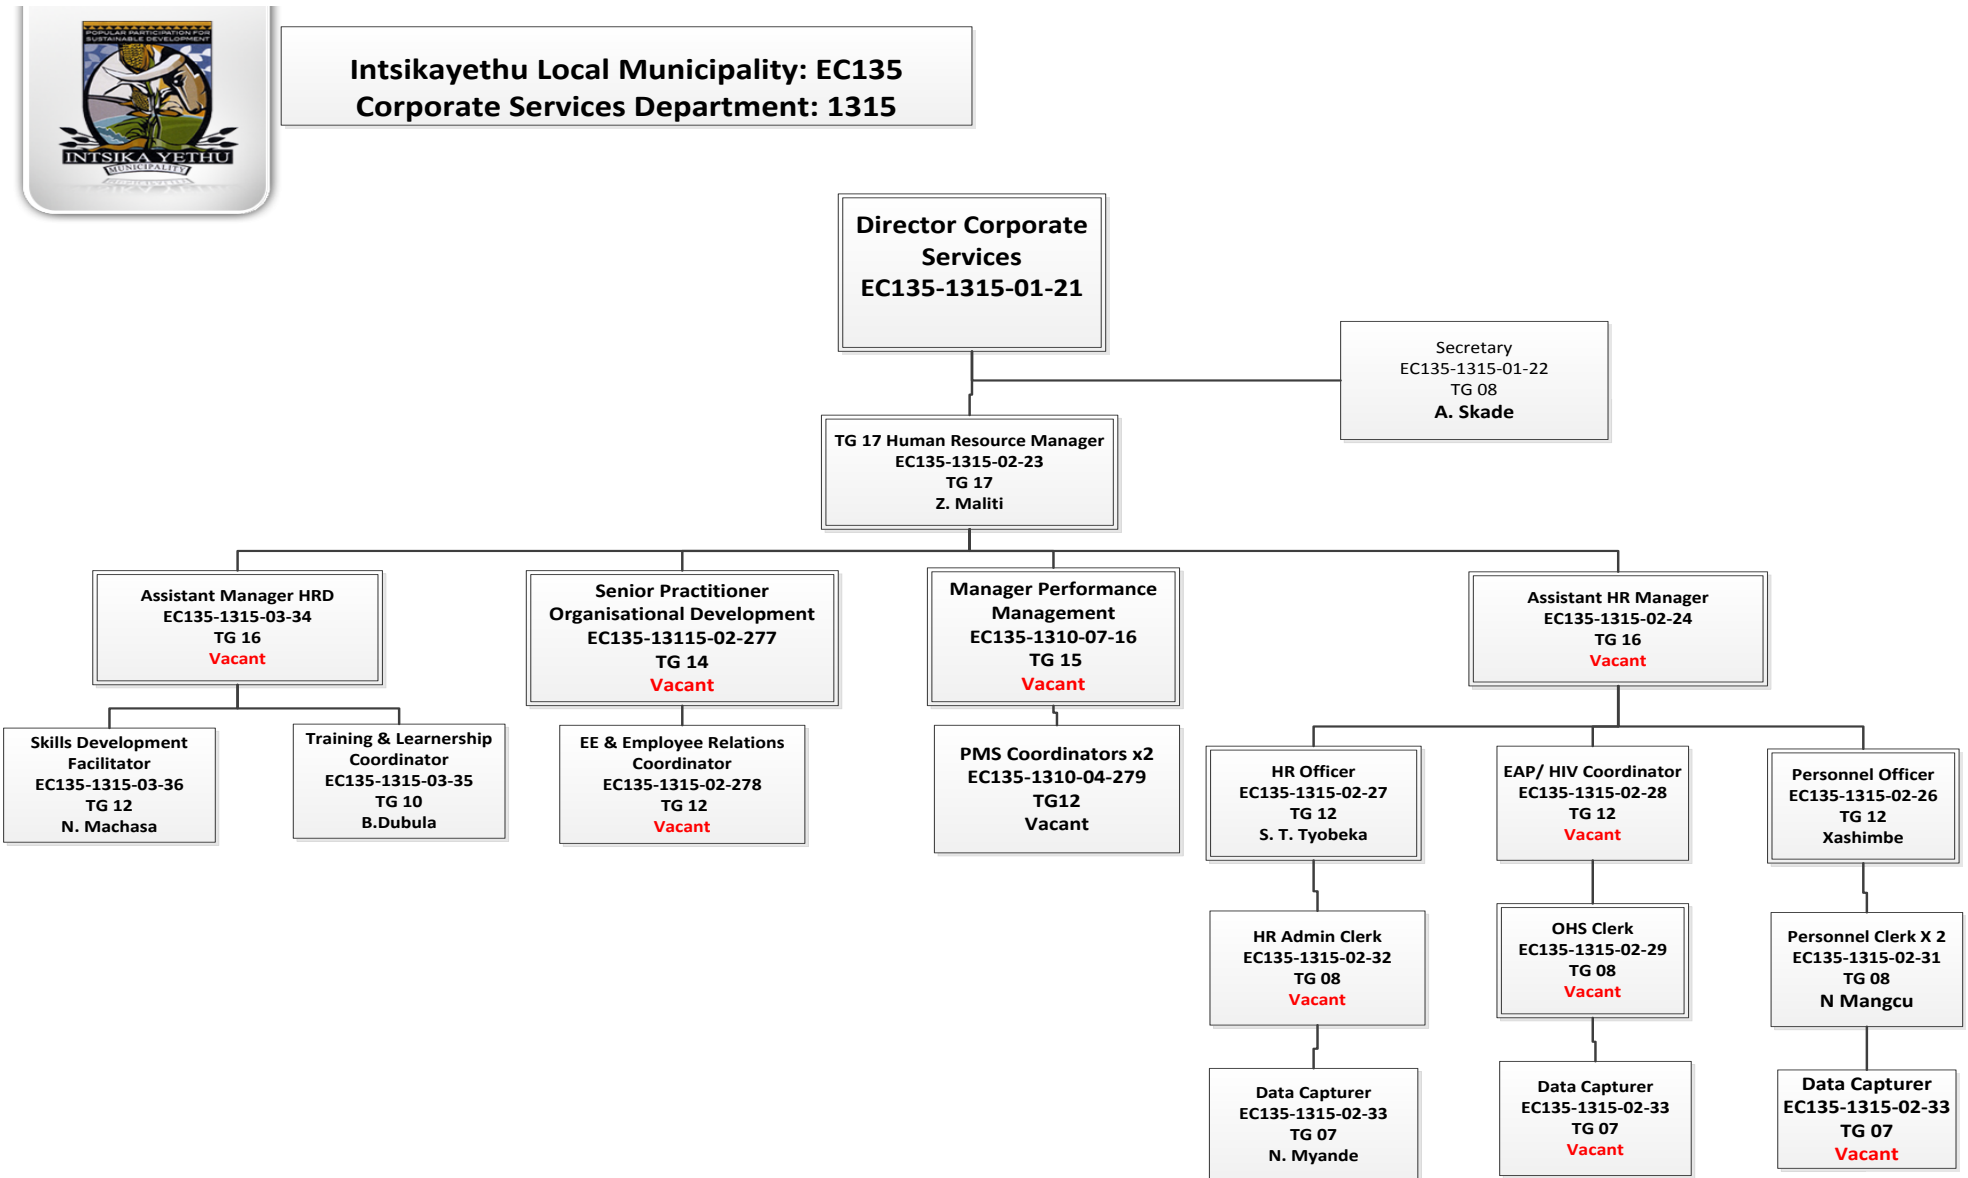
POPULAR PARTICIPATION FOR SUSTAINABLE DEVELOPMENT
INTSIKA YETHU
MUNICIPALITY

Intsikayethu Local Municipality: EC135
Corporate Services Department: 1315

Director Corporate Services
EC135-1315-01-21

Secretary
EC135-1315-01-22
TG 08
A. Skade

TG 17 Human Resource Manager
EC135-1315-02-23
TG 17
Z. Maliti

Assistant Manager HRD
EC135-1315-03-34
TG 16
Vacant

Senior Practitioner Organisational Development
EC135-13115-02-277
TG 14
Vacant

Manager Performance Management
EC135-1310-07-16
TG 15
Vacant

Assistant HR Manager
EC135-1315-02-24
TG 16
Vacant

Skills Development Facilitator
EC135-1315-03-36
TG 12
N. Machasa

Training & Learnership Coordinator
EC135-1315-03-35
TG 10
B.Dubula

EE & Employee Relations Coordinator
EC135-1315-02-278
TG 12
Vacant

PMS Coordinators x2
EC135-1310-04-279
TG12
Vacant

HR Officer
EC135-1315-02-27
TG 12
S. T. Tyobeka

EAP/ HIV Coordinator
EC135-1315-02-28
TG 12
Vacant

Personnel Officer
EC135-1315-02-26
TG 12
Xashimbe

HR Admin Clerk
EC135-1315-02-32
TG 08
Vacant

OHS Clerk
EC135-1315-02-29
TG 08
Vacant

Personnel Clerk X 2
EC135-1315-02-31
TG 08
N Mangcu

Data Capturer
EC135-1315-02-33
TG 07
N. Myande

Data Capturer
EC135-1315-02-33
TG 07
Vacant

Data Capturer
EC135-1315-02-33
TG 07
Vacant